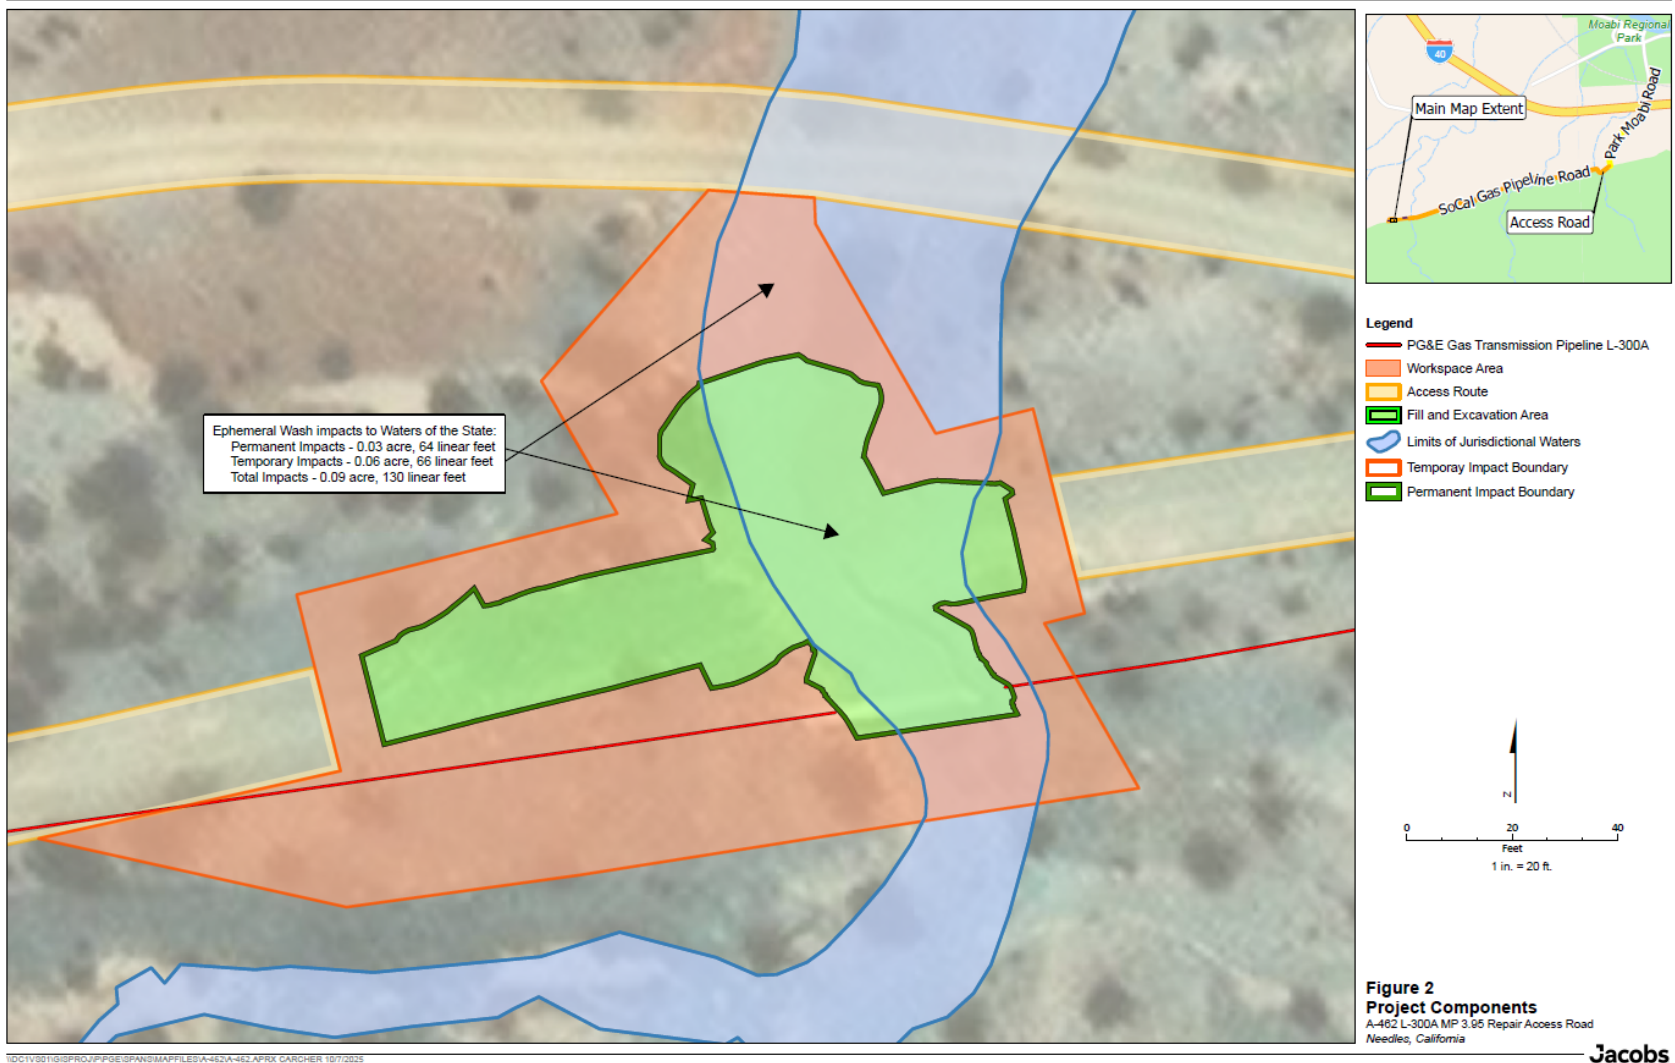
Ephemeral Wash impacts to Waters of the State:
Permanent Impacts - 0.03 acre, 64 linear feet
Temporary Impacts - 0.06 acre, 66 linear feet
Total Impacts - 0.09 acre, 130 linear feet

40
Moabi Regional Park
Main Map Extent
Park Moabi Road
SoCal Gas Pipeline Road
Access Road

Legend
PG&E Gas Transmission Pipeline L-300A
Workspace Area
Access Route
Fill and Excavation Area
Limits of Jurisdictional Waters
Temporay Impact Boundary
Permanent Impact Boundary

N

0 20 40
Feet
1 in. = 20 ft.

Figure 2
Project Components
A-462 L-300A MP 3.95 Repair Access Road
Needles, California

Jacobs

\\DC1VS01\GISPROJ\P\PGE\SPANS\MAPFILES\A-462\A-462.APRX CARCHER 10/7/2025